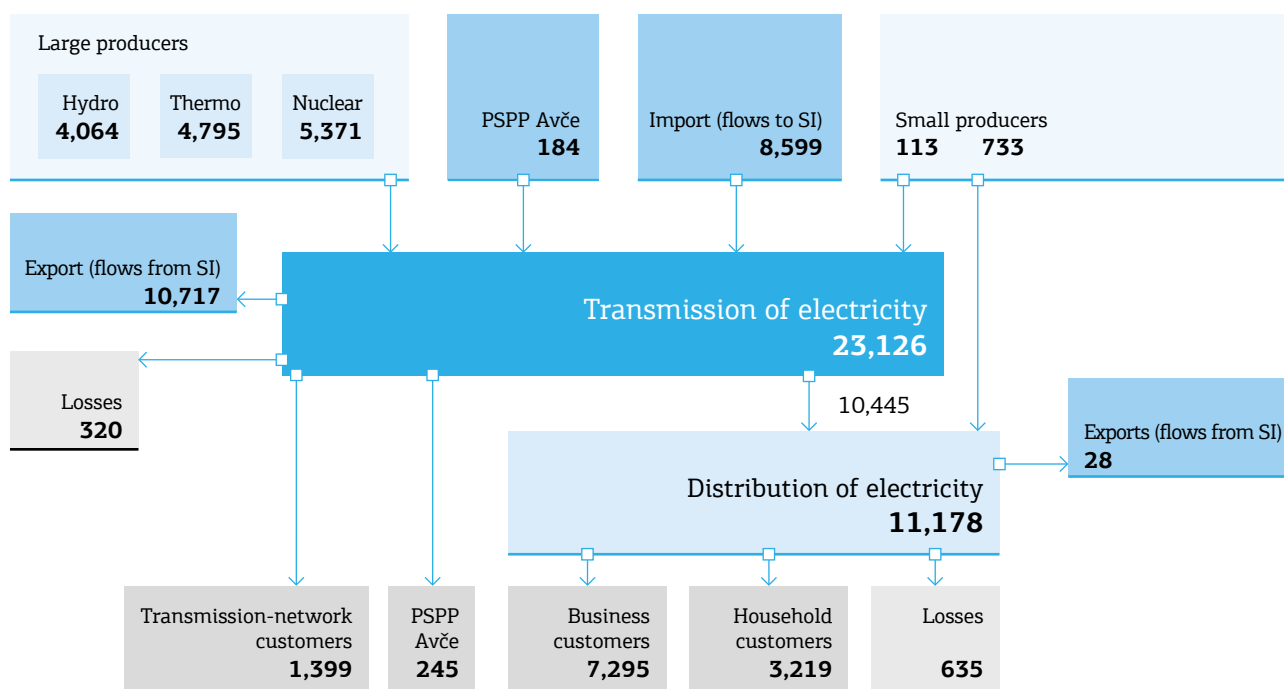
Large producers

Hydro
4,064

Thermo
4,795

Nuclear
5,371

PSPP Avče
184

Import (flows to SI)
8,599

Small producers
113 733

Export (flows from SI)
10,717

Transmission of electricity
23,126

Losses
320

10,445

Exports (flows from SI)
28

Distribution of electricity
11,178

Transmission-network customers
1,399

PSPP Avče
245

Business customers
7,295

Household customers
3,219

Losses
635